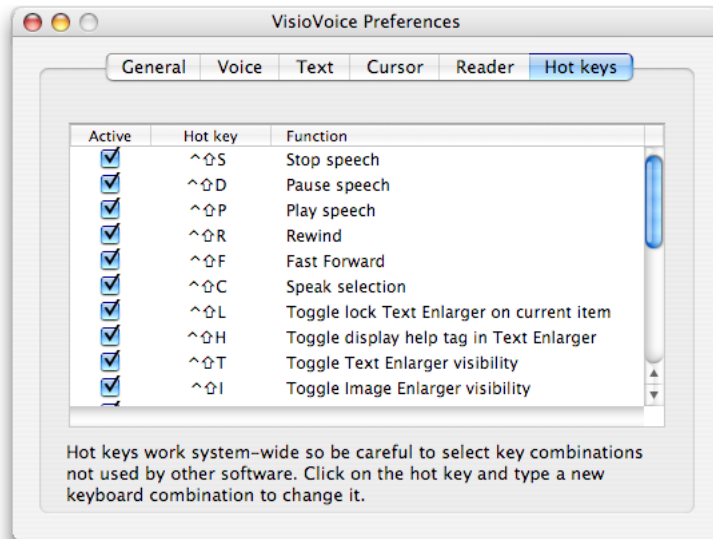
VisioVoice Preferences

General | Voice | Text | Cursor | Reader | Hot keys

| Active | Hot key | Function |
|---|---|---|
| ☑ | ^⇧S | Stop speech |
| ☑ | ^⇧D | Pause speech |
| ☑ | ^⇧P | Play speech |
| ☑ | ^⇧R | Rewind |
| ☑ | ^⇧F | Fast Forward |
| ☑ | ^⇧C | Speak selection |
| ☑ | ^⇧L | Toggle lock Text Enlarger on current item |
| ☑ | ^⇧H | Toggle display help tag in Text Enlarger |
| ☑ | ^⇧T | Toggle Text Enlarger visibility |
| ☑ | ^⇧I | Toggle Image Enlarger visibility |

Hot keys work system-wide so be careful to select key combinations not used by other software. Click on the hot key and type a new keyboard combination to change it.